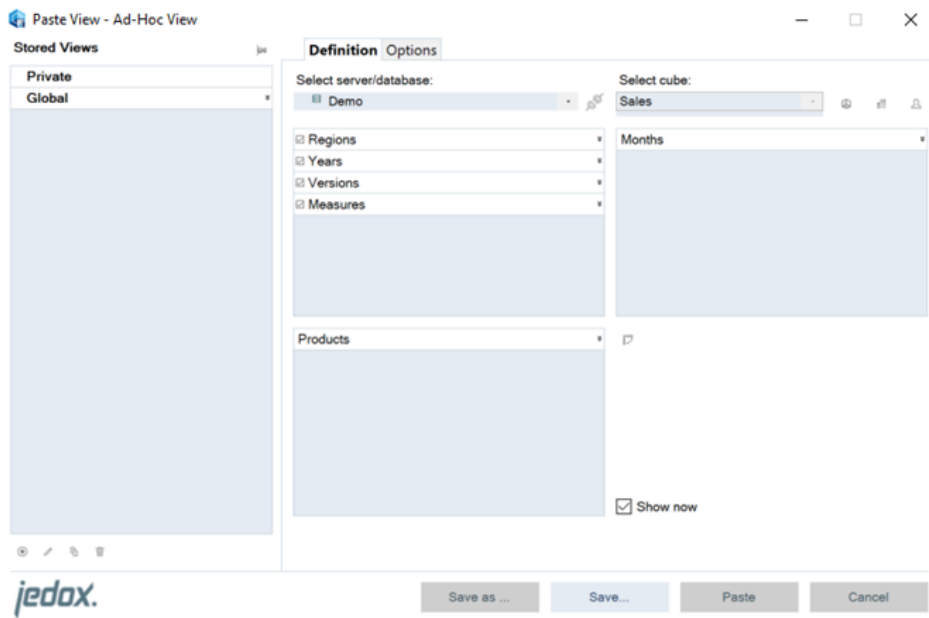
Paste View - Ad-Hoc View

Stored Views

Private
Global

Definition Options

Select server/database:
Demo

Select cube:
Sales

Regions
Years
Versions
Measures

Months

Products

Show now

jedox.

Save as ...
Save...
Paste
Cancel